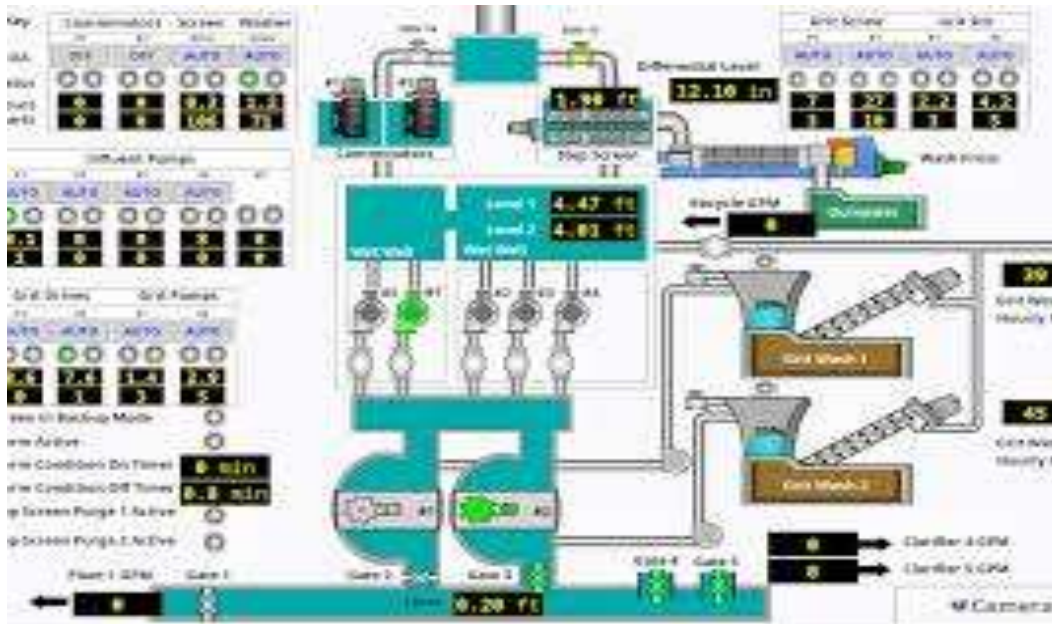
Comminutors Screw Washer

OFF OFF AUTO AUTO

0 0 0.2 2.2
0 0 100 75

Grit Screw Grit Sep

AUTO AUTO AUTO AUTO

7 27 2.2 4.2
3 18 3 5

Differential Level
12.10 in

1.90 ft

Comminutors

Step Screen

Wash Press

Dumpster

Effluent Pumps

AUTO AUTO AUTO AUTO AUTO

Level 1 4.47 ft
Level 2 4.03 ft

Wet Well
Wet Well

Recycle GPM
0

Grit Screws Grit Pumps

AUTO AUTO AUTO AUTO

7.4 7.4 1.4 2.9
0 1 3 5

Grit Wash 1

Grit Wash 2

Step Screen Purge 1 Active

Step Screen Purge 2 Active

0 min
0.0 min

Gate 1 Gate 2 Gate 3

Gate 4 Gate 5

Clarifier 4 GPM
0
Clarifier 5 GPM
0

Flow 1 GPM
0

Level 0.20 ft

Camera